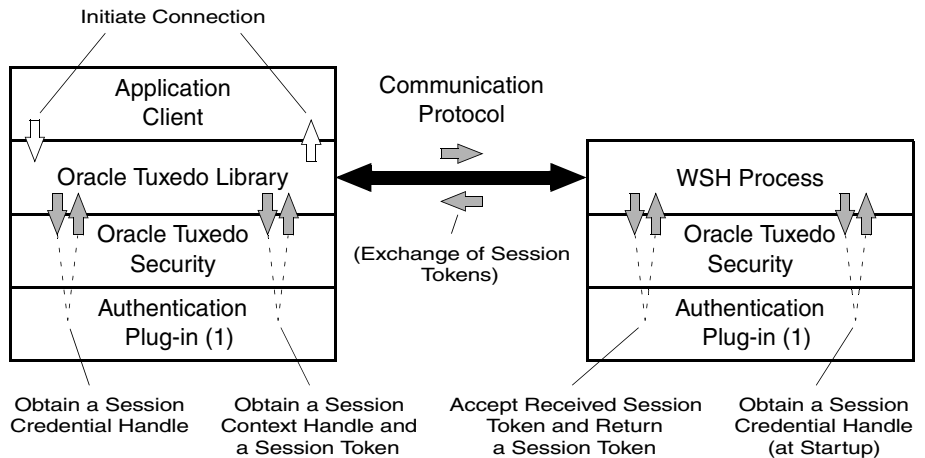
Initiate Connection

Application Client

Oracle Tuxedo Library

Oracle Tuxedo Security

Authentication Plug-in (1)

Communication Protocol

(Exchange of Session Tokens)

WSH Process

Oracle Tuxedo Security

Authentication Plug-in (1)

Obtain a Session Credential Handle

Obtain a Session Context Handle and a Session Token

Accept Received Session Token and Return a Session Token

Obtain a Session Credential Handle (at Startup)